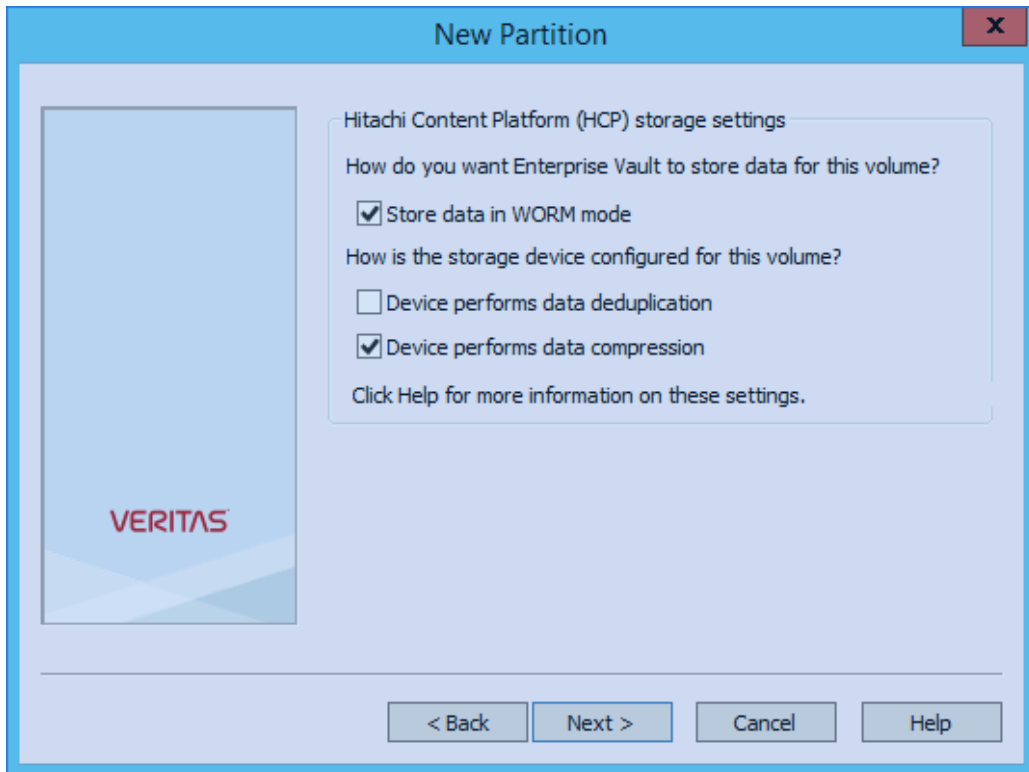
New Partition

x

Hitachi Content Platform (HCP) storage settings

How do you want Enterprise Vault to store data for this volume?

Store data in WORM mode

How is the storage device configured for this volume?

Device performs data deduplication

Device performs data compression

Click Help for more information on these settings.

VERITAS

< Back

Next >

Cancel

Help